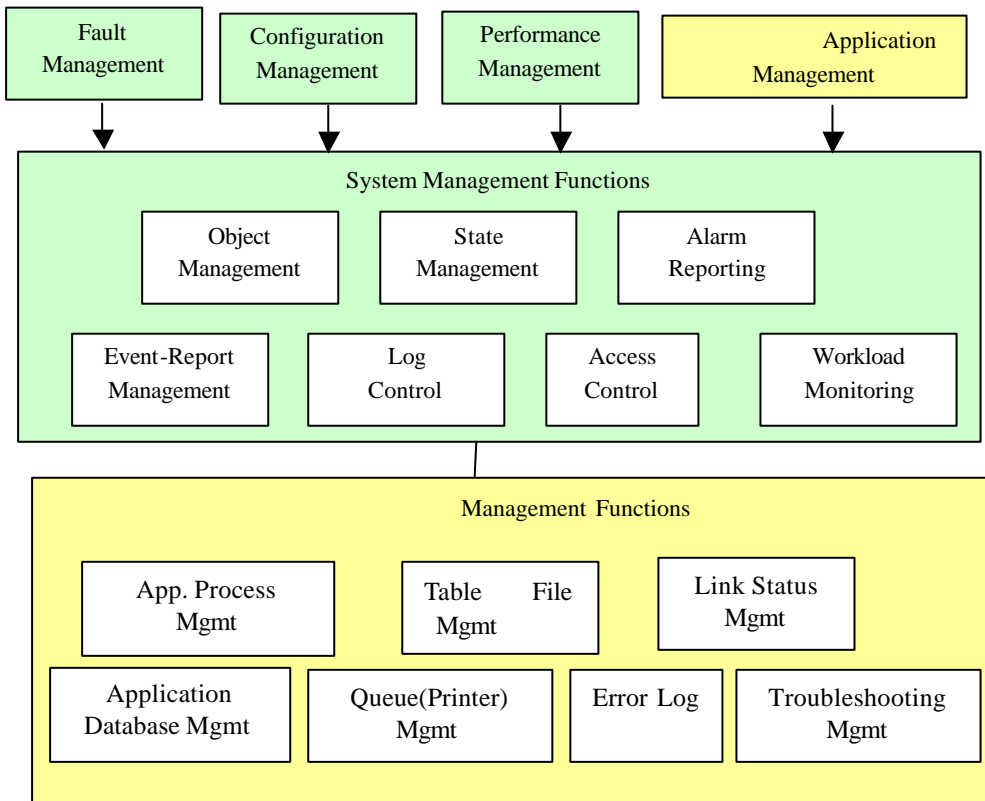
Fault Management

Configuration Management

Performance Management

Application Management

System Management Functions

Object Management

State Management

Alarm Reporting

Event-Report Management

Log Control

Access Control

Workload Monitoring

Management Functions

App. Process Mgmt

Table File Mgmt

Link Status Mgmt

Application Database Mgmt

Queue(Printer) Mgmt

Error Log

Troubleshooting Mgmt